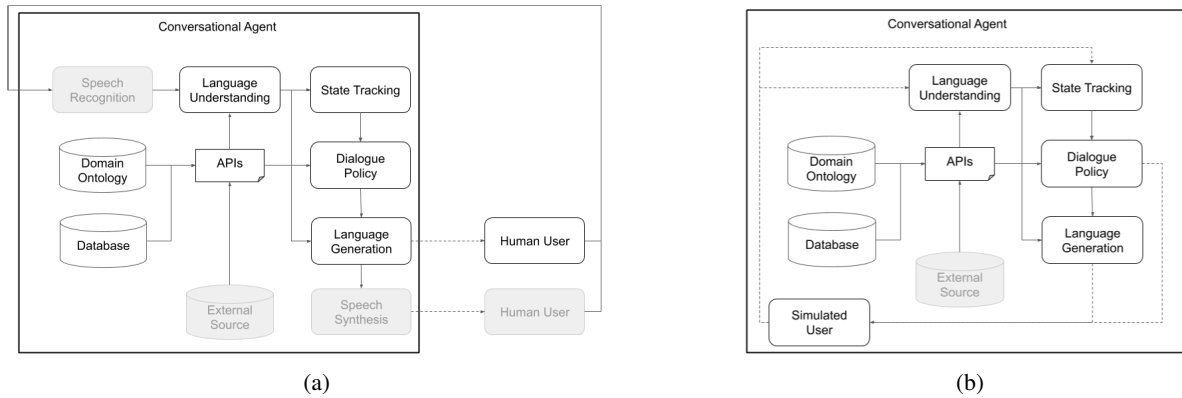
Conversational Agent

Speech Recognition

Language Understanding

State Tracking

Domain Ontology

APIs

Dialogue Policy

Database

Language Generation

Human User

External Source

Speech Synthesis

Human User

(a)

Conversational Agent

Language Understanding

State Tracking

Domain Ontology

APIs

Dialogue Policy

Database

Language Generation

External Source

Simulated User

(b)